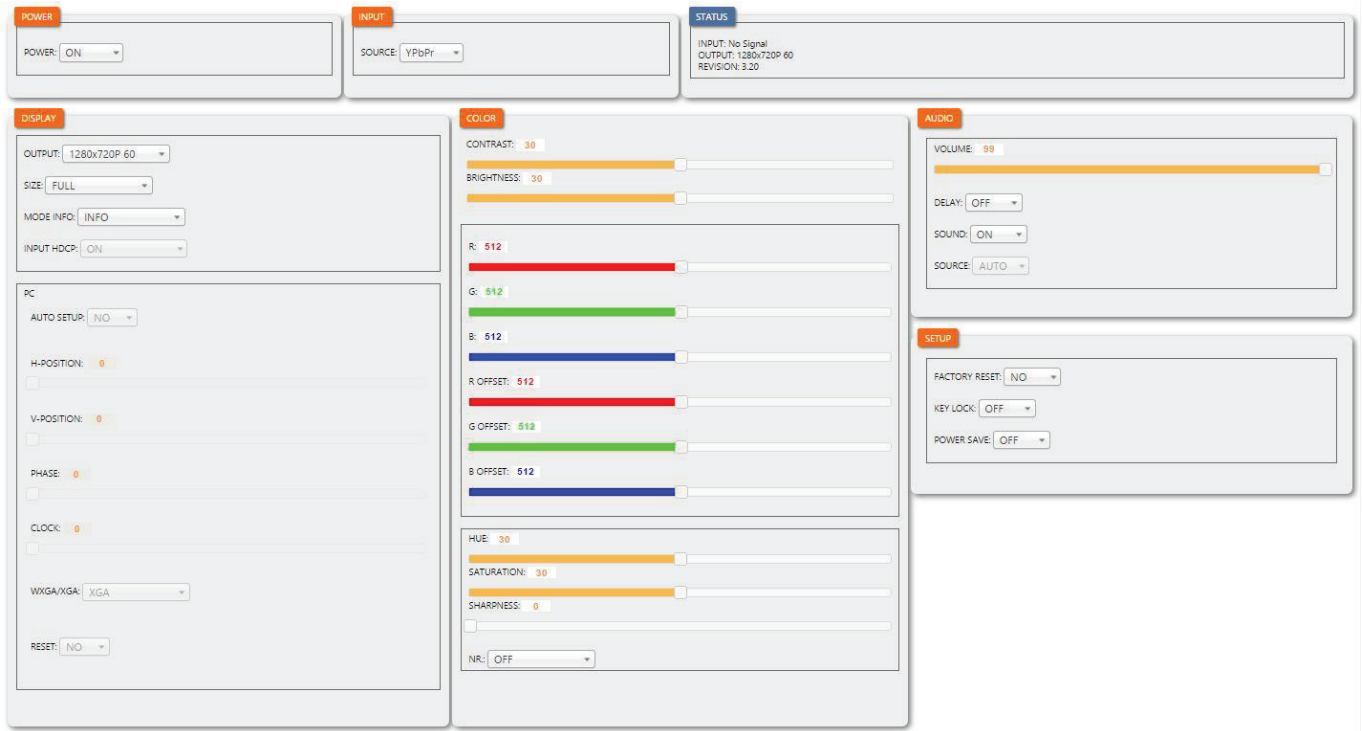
POWER

POWER: ON

INPUT

SOURCE: YPbPr

STATUS

INPUT: No Signal
OUTPUT: 1280x720P 60
REVISION: 3.20

DISPLAY

OUTPUT: 1280x720P 60

SIZE: FULL

MODE INFO: INFO

INPUT HDCP: ON

PC

AUTO SETUP: NO

H-POSITION: 0

V-POSITION: 0

PHASE: 0

CLOCK: 0

WXGA/XGA: XGA

RESET: NO

COLOR

CONTRAST: 30

BRIGHTNESS: 30

R: 512

G: 512

B: 512

R OFFSET: 512

G OFFSET: 512

B OFFSET: 512

HUE: 30

SATURATION: 30

SHARPNESS: 0

NR: OFF

AUDIO

VOLUME: 99

DELAY: OFF

SOUND: ON

SOURCE: AUTO

SETUP

FACTORY RESET: NO

KEY LOCK: OFF

POWER SAVE: OFF